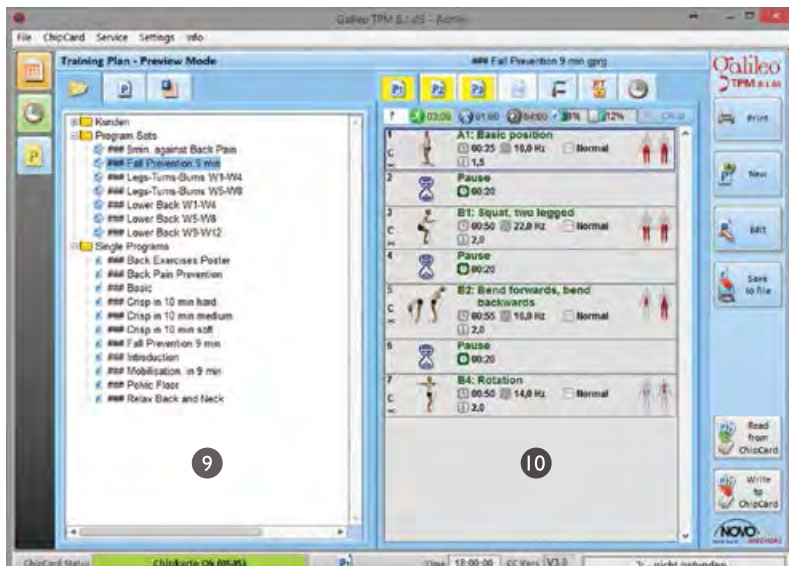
Galileo TPM 8.1.05 - Admin

File ChipCard Service Settings Info

Training Plan - Preview Mode

### Fall Prevention 9 min gprg

Kunden
Program Sets
### 5min. against Back Pain
### Fall Prevention 9 min
### Legs-Turns-Bums W1-W4
### Legs-Turns-Bums W5-W8
### Lower Back W1-W4
### Lower Back W5-W8
### Lower Back W9-W12
Single Programs
### Back Exercises Poster
### Back Pain Prevention
### Basic
### Crisp in 10 min hard
### Crisp in 10 min medium
### Crisp in 10 min soft
### Fall Prevention 9 min
### Introduction
### Mobilisation in 9 min
### Pelvic Floor
### Relax Back and Neck

9

? 03:06 01:00 04:00 38% 12% Clear

1 A1: Basic position
00:25 10,0 Hz Normal
1,5

2 Pause
00:20

3 B1: Squat, two legged
00:50 22,0 Hz Normal
2,0

4 Pause
00:20

5 B2: Bend forwards, bend backwards
00:55 10,0 Hz Normal
2,0

6 Pause
00:20

7 B4: Rotation
00:50 14,0 Hz Normal
2,0

10

Galileo TPM 8.1.05

Print

New

Edit

Save to file

Read from ChipCard

Write to ChipCard

NOVO

ChipCard Status Chipkarte Ok (MS-85) Time 18:00:00 CC Vers V3.0 nicht gefunden